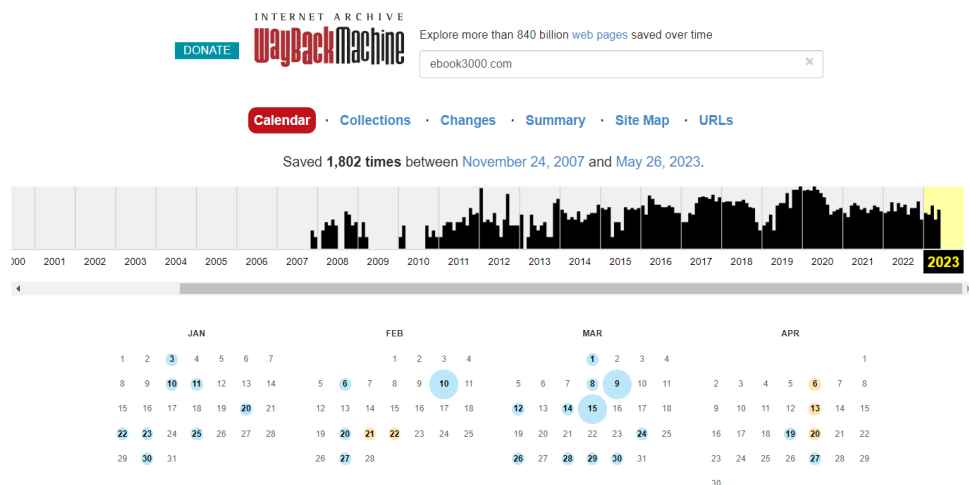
DONATE

INTERNET ARCHIVE
WayBackMachine

Explore more than 840 billion web pages saved over time

ebook3000.com

Calendar · Collections · Changes · Summary · Site Map · URLs

Saved 1,802 times between November 24, 2007 and May 26, 2023.

000 2001 2002 2003 2004 2005 2006 2007 2008 2009 2010 2011 2012 2013 2014 2015 2016 2017 2018 2019 2020 2021 2022 2023

JAN

| | | | | | | |
|---|---|---|---|---|---|---|
| 1 | 2 | 3 | 4 | 5 | 6 | 7 |
| 8 | 9 | 10 | 11 | 12 | 13 | 14 |
| 15 | 16 | 17 | 18 | 19 | 20 | 21 |
| 22 | 23 | 24 | 25 | 26 | 27 | 28 |
| 29 | 30 | 31 | | | | |

FEB

| | | | | | | |
|---|---|---|---|---|---|---|
| | | | 1 | 2 | 3 | 4 |
| 5 | 6 | 7 | 8 | 9 | 10 | 11 |
| 12 | 13 | 14 | 15 | 16 | 17 | 18 |
| 19 | 20 | 21 | 22 | 23 | 24 | 25 |
| 26 | 27 | 28 | | | | |

MAR

| | | | | | | |
|---|---|---|---|---|---|---|
| | | | 1 | 2 | 3 | 4 |
| 5 | 6 | 7 | 8 | 9 | 10 | 11 |
| 12 | 13 | 14 | 15 | 16 | 17 | 18 |
| 19 | 20 | 21 | 22 | 23 | 24 | 25 |
| 26 | 27 | 28 | 29 | 30 | 31 | |

APR

| | | | | | | |
|---|---|---|---|---|---|---|
| | | | | | | 1 |
| 2 | 3 | 4 | 5 | 6 | 7 | 8 |
| 9 | 10 | 11 | 12 | 13 | 14 | 15 |
| 16 | 17 | 18 | 19 | 20 | 21 | 22 |
| 23 | 24 | 25 | 26 | 27 | 28 | 29 |
| 30 | | | | | | |